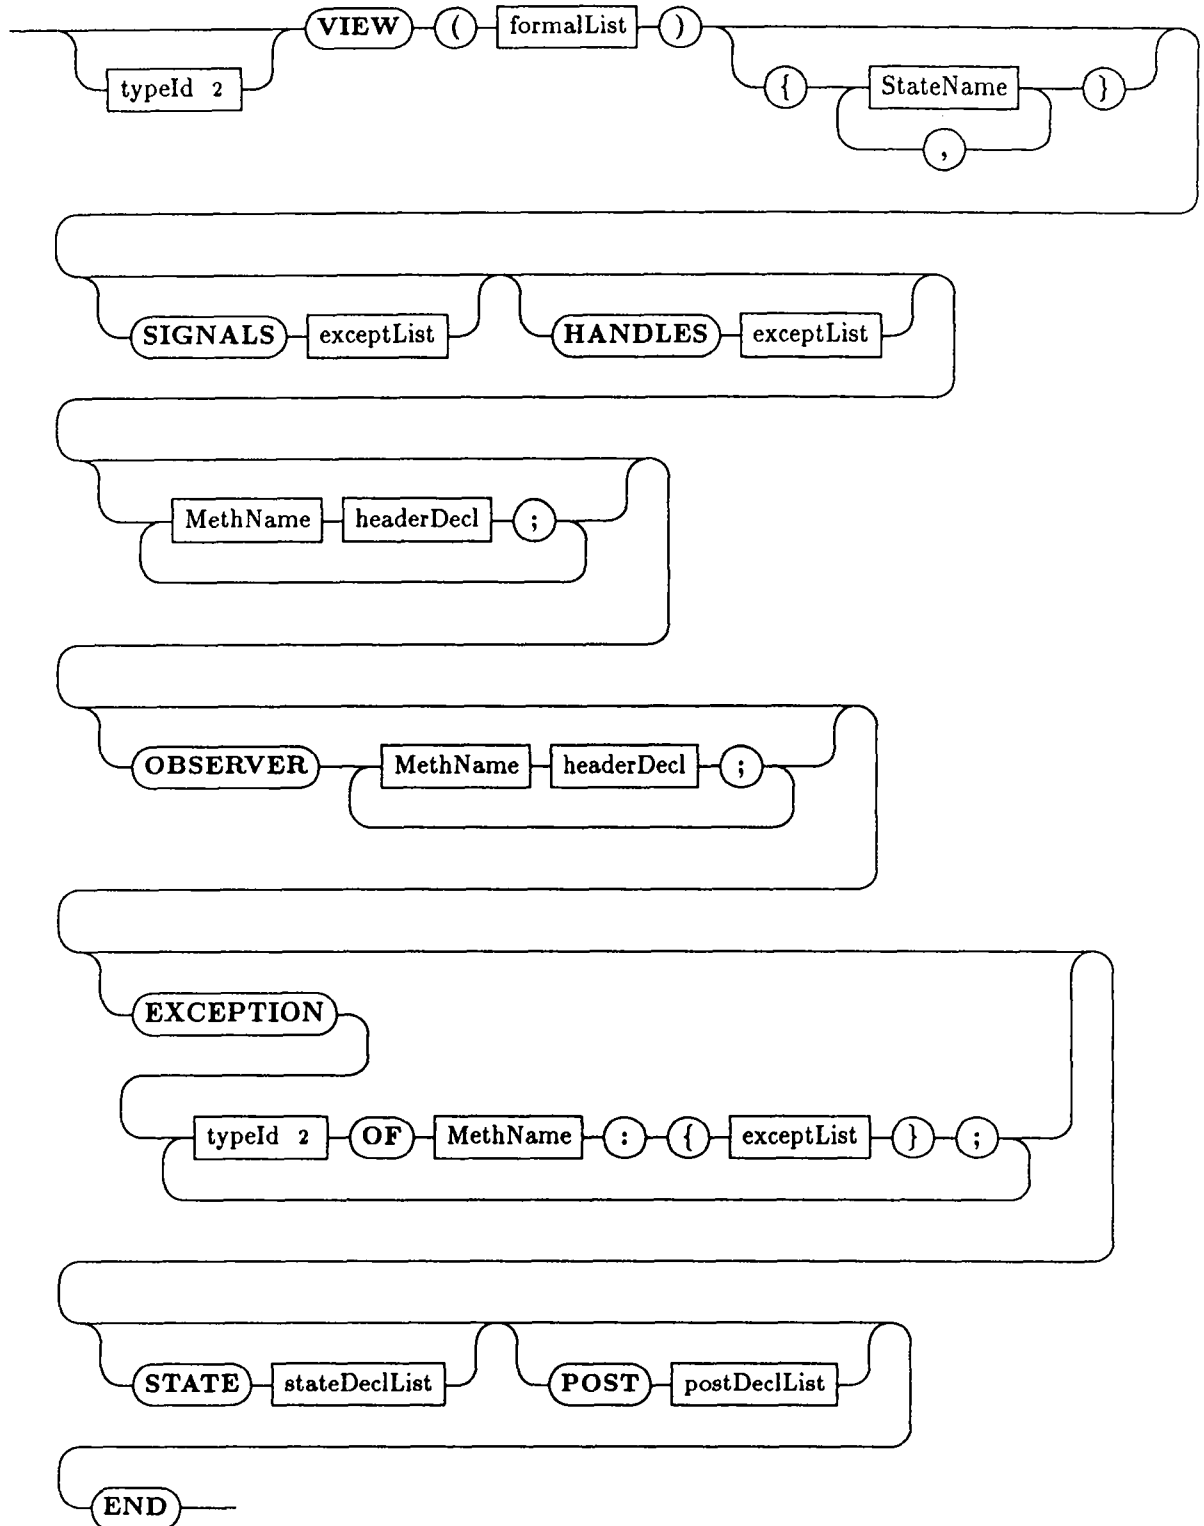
typeId 2
VIEW
(
formalList
)
{
StateName
,
}

SIGNALS
exceptList
HANDLES
exceptList

MethName
headerDecl
;

OBSERVER
MethName
headerDecl
;

EXCEPTION
typeId 2
OF
MethName
:
{
exceptList
}
;

STATE
stateDeclList
POST
postDeclList

END